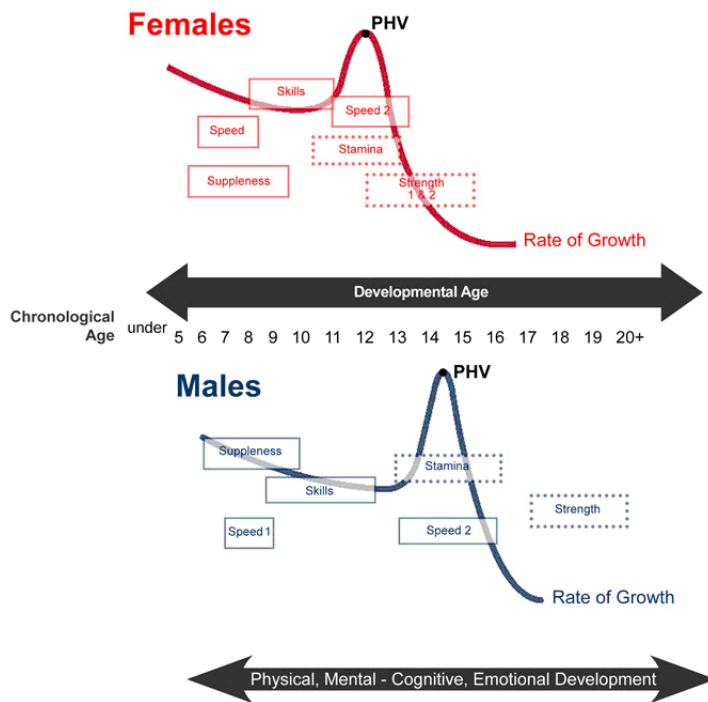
Females

PHV

Skills

Speed 2

Speed

Stamina

Suppleness

Strength 1 & 2

Rate of Growth

Developmental Age

Chronological Age

under 5 6 7 8 9 10 11 12 13 14 15 16 17 18 19 20+

Males

PHV

Suppleness

Stamina

Skills

Strength

Speed 1

Speed 2

Rate of Growth

Physical, Mental - Cognitive, Emotional Development